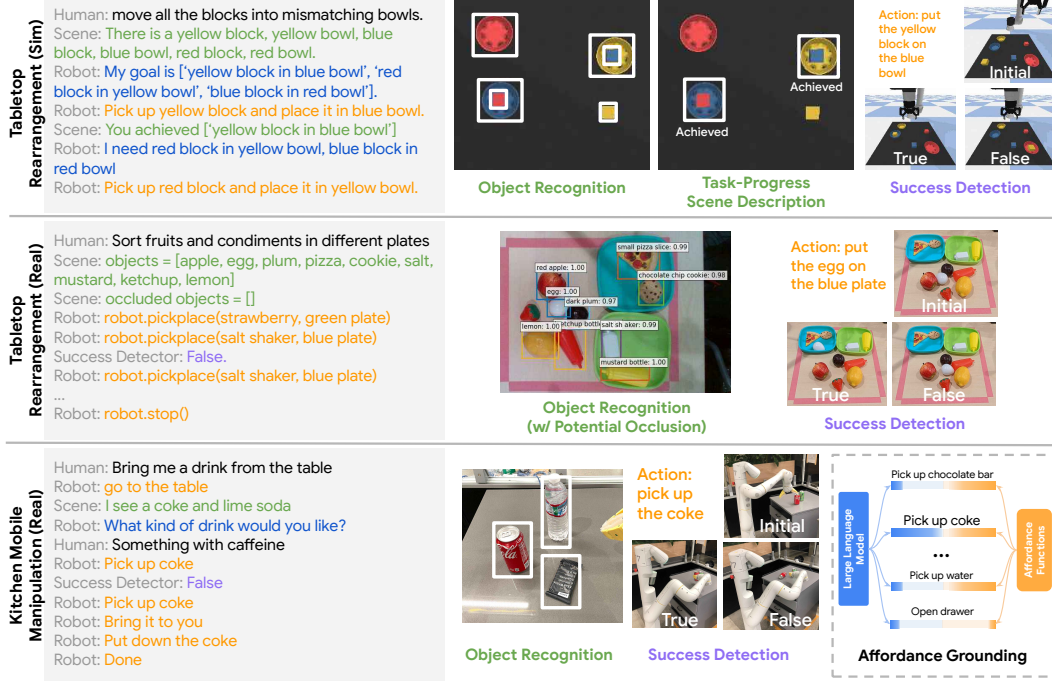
Tabletop Rearrangement (Sim)

Human: move all the blocks into mismatching bowls.
Scene: There is a yellow block, yellow bowl, blue block, blue bowl, red block, red bowl.
Robot: My goal is ['yellow block in blue bowl', 'red block in yellow bowl', 'blue block in red bowl'].
Robot: Pick up yellow block and place it in blue bowl.
Scene: You achieved ['yellow block in blue bowl']
Robot: I need red block in yellow bowl, blue block in red bowl
Robot: Pick up red block and place it in yellow bowl.

Achieved
Achieved

Object Recognition

Task-Progress Scene Description

Action: put the yellow block on the blue bowl

Initial
True
False

Success Detection

Tabletop Rearrangement (Real)

Human: Sort fruits and condiments in different plates
Scene: objects = [apple, egg, plum, pizza, cookie, salt, mustard, ketchup, lemon]
Scene: occluded objects = []
Robot: robot.pickplace(strawberry, green plate)
Robot: robot.pickplace(salt shaker, blue plate)
Success Detector: False.
Robot: robot.pickplace(salt shaker, blue plate)
...
Robot: robot.stop()

small pizza slice: 0.99
red apple: 1.00
chocolate chip cookie: 0.98
egg: 1.00
dark plum: 0.97
lemon: 1.00
ketchup bottle
salt sh aker: 0.99
mustard bottle: 1.00

Object Recognition (w/ Potential Occlusion)

Action: put the egg on the blue plate

Initial
True
False

Success Detection

Kitchen Mobile Manipulation (Real)

Human: Bring me a drink from the table
Robot: go to the table
Scene: I see a coke and lime soda
Robot: What kind of drink would you like?
Human: Something with caffeine
Robot: Pick up coke
Success Detector: False
Robot: Pick up coke
Robot: Bring it to you
Robot: Put down the coke
Robot: Done

Object Recognition

Action: pick up the coke

Initial
True
False

Success Detection

Large Language Model
Pick up chocolate bar
Pick up coke
...
Pick up water
Open drawer
Affordance Functions

Affordance Grounding